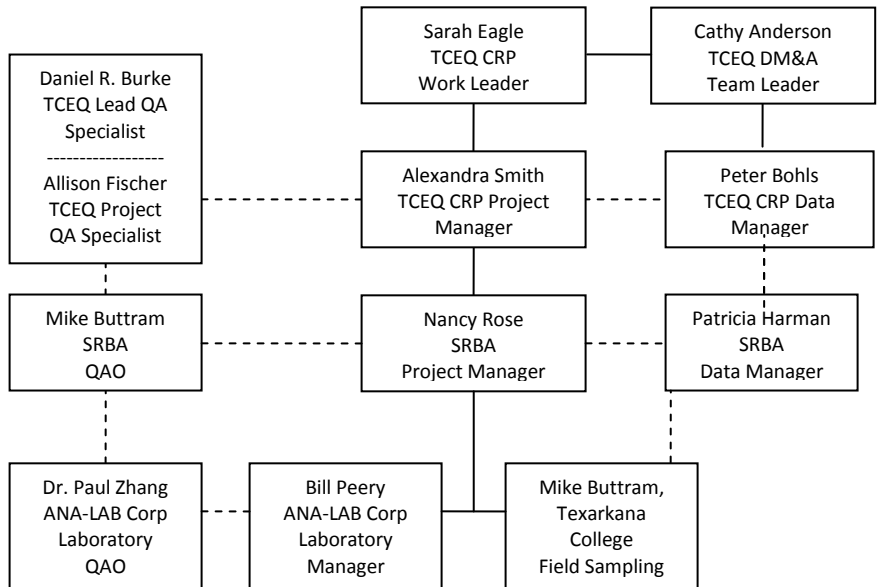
Sarah Eagle
TCEQ CRP
Work Leader

Cathy Anderson
TCEQ DM&A
Team Leader

Daniel R. Burke
TCEQ Lead QA
Specialist
------------------
Allison Fischer
TCEQ Project
QA Specialist

Alexandra Smith
TCEQ CRP Project
Manager

Peter Bohls
TCEQ CRP Data
Manager

Mike Buttram
SRBA
QAO

Nancy Rose
SRBA
Project Manager

Patricia Harman
SRBA
Data Manager

Dr. Paul Zhang
ANA-LAB Corp
Laboratory
QAO

Bill Peery
ANA-LAB Corp
Laboratory
Manager

Mike Buttram,
Texarkana
College
Field Sampling